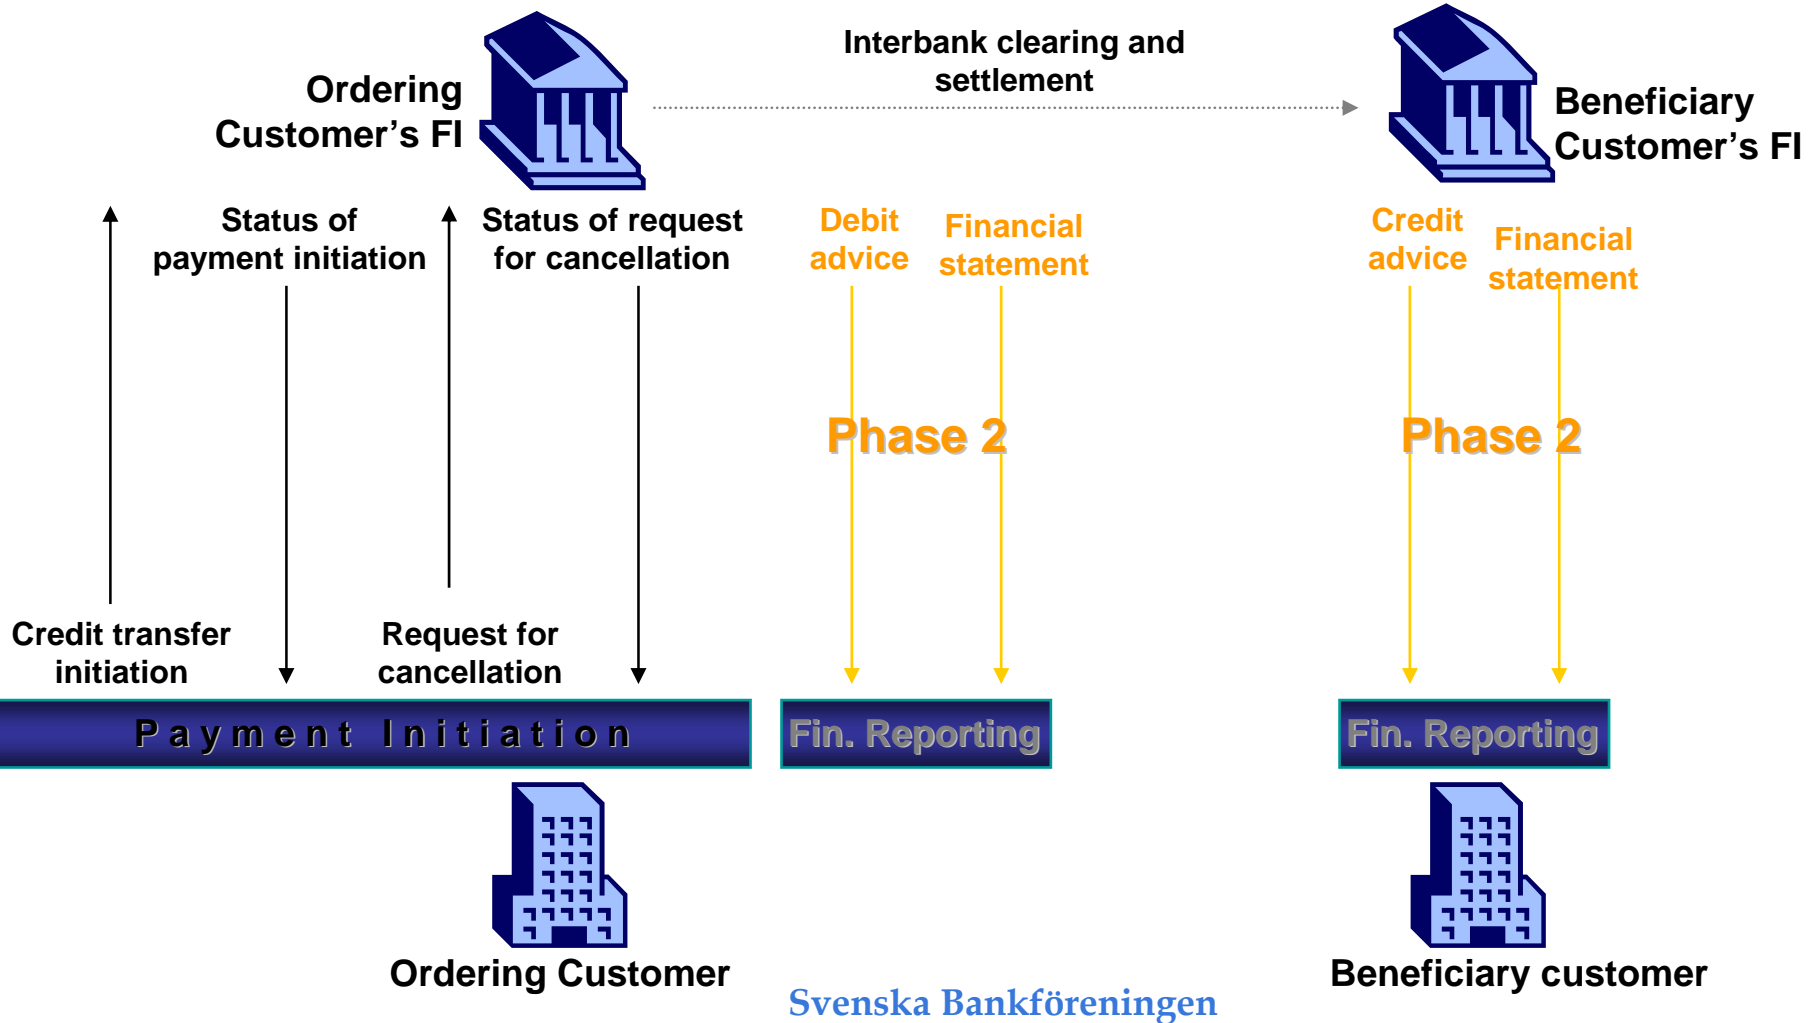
Ordering Customer's FI

Interbank clearing and settlement

Beneficiary Customer's FI

Status of payment initiation

Status of request for cancellation

Debit advice

Financial statement

Credit advice

Financial statement

Phase 2

Phase 2

Credit transfer initiation

Request for cancellation

Payment Initiation

Fin. Reporting

Fin. Reporting

Ordering Customer

Svenska Bankföreningen

Beneficiary customer